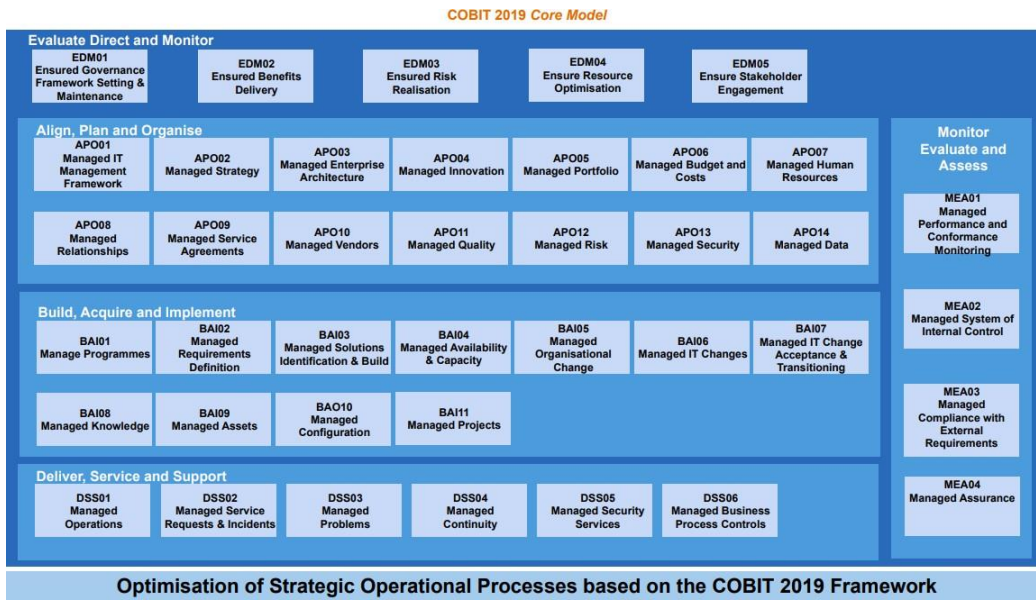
COBIT 2019 Core Model

Evaluate Direct and Monitor

EDM01 Ensured Governance Framework Setting & Maintenance

EDM02 Ensured Benefits Delivery

EDM03 Ensured Risk Realisation

EDM04 Ensure Resource Optimisation

EDM05 Ensure Stakeholder Engagement

Align, Plan and Organise

APO01 Managed IT Management Framework

APO02 Managed Strategy

APO03 Managed Enterprise Architecture

APO04 Managed Innovation

APO05 Managed Portfolio

APO06 Managed Budget and Costs

APO07 Managed Human Resources

APO08 Managed Relationships

APO09 Managed Service Agreements

APO10 Managed Vendors

APO11 Managed Quality

APO12 Managed Risk

APO13 Managed Security

APO14 Managed Data

Monitor Evaluate and Assess

MEA01 Managed Performance and Conformance Monitoring

MEA02 Managed System of Internal Control

MEA03 Managed Compliance with External Requirements

MEA04 Managed Assurance

Build, Acquire and Implement

BAI01 Manage Programmes

BAI02 Managed Requirements Definition

BAI03 Managed Solutions Identification & Build

BAI04 Managed Availability & Capacity

BAI05 Managed Organisational Change

BAI06 Managed IT Changes

BAI07 Managed IT Change Acceptance & Transitioning

BAI08 Managed Knowledge

BAI09 Managed Assets

BAO10 Managed Configuration

BAI11 Managed Projects

Deliver, Service and Support

DSS01 Managed Operations

DSS02 Managed Service Requests & Incidents

DSS03 Managed Problems

DSS04 Managed Continuity

DSS05 Managed Security Services

DSS06 Managed Business Process Controls

Optimisation of Strategic Operational Processes based on the COBIT 2019 Framework